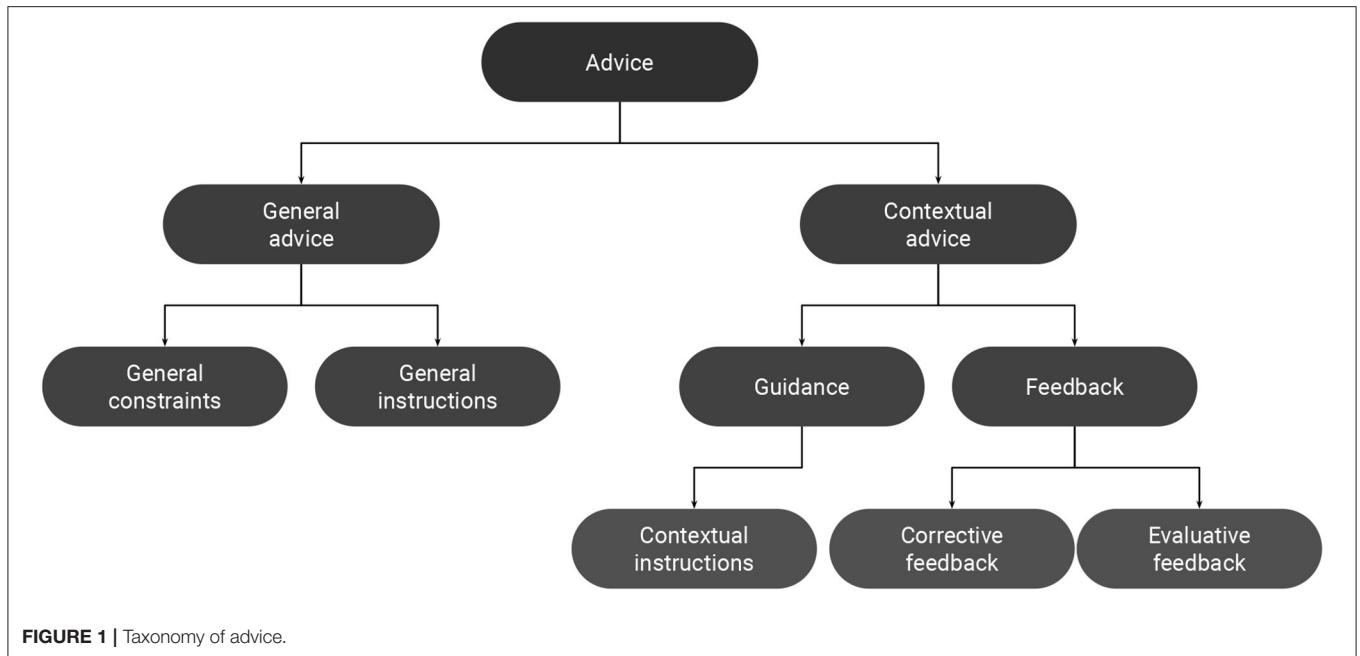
Advice

General advice

Contextual advice

General constraints

General instructions

Guidance

Feedback

Contextual instructions

Corrective feedback

Evaluative feedback

**FIGURE 1** | Taxonomy of advice.